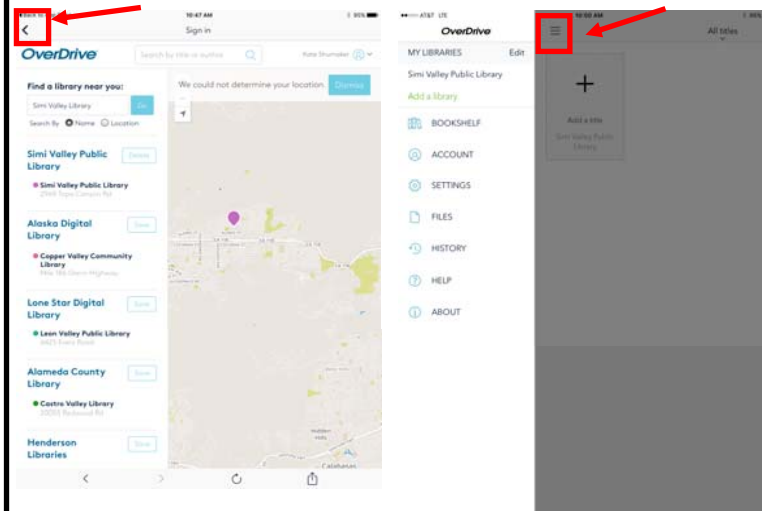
Back to

10:47 AM

95%

Sign in

OverDrive

Search by title or author

Kate Shumaker

Find a library near you:

Simi Valley Library

Go

Search By Name Location

We could not determine your location.

Dismiss

Simi Valley Public Library

Delete

Simi Valley Public Library

2969 Tapo Canyon Rd

Alaska Digital Library

Save

Copper Valley Community Library

Mile 186 Glenn Highway

Lone Star Digital Library

Save

Leon Valley Public Library

6425 Evers Road

Alameda County Library

Save

Castro Valley Library

3600 Norbridge Ave

Henderson Libraries

Save

Hidden Valley

Calabasas

AT&T LTE

OverDrive

MY LIBRARIES

Edit

Simi Valley Public Library

Add a library

BOOKSHELF

ACCOUNT

SETTINGS

FILES

HISTORY

HELP

ABOUT

10:50 AM

95%

All titles

Add a title

Simi Valley Public Library